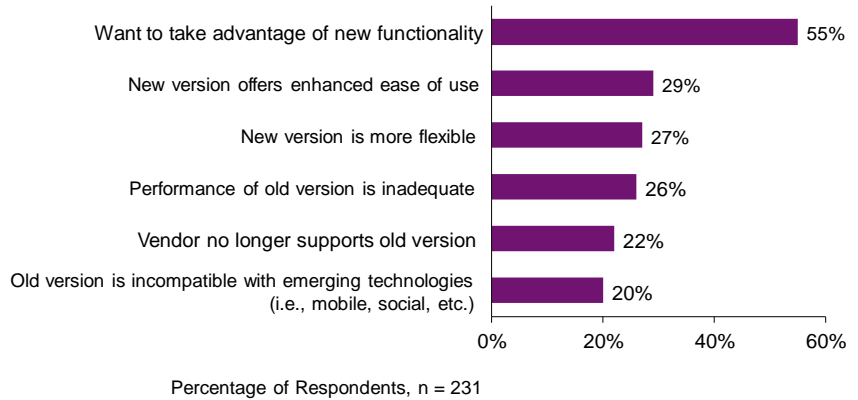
Want to take advantage of new functionality 55%

New version offers enhanced ease of use 29%

New version is more flexible 27%

Performance of old version is inadequate 26%

Vendor no longer supports old version 22%

Old version is incompatible with emerging technologies (i.e., mobile, social, etc.) 20%

0% 20% 40% 60%

Percentage of Respondents, n = 231